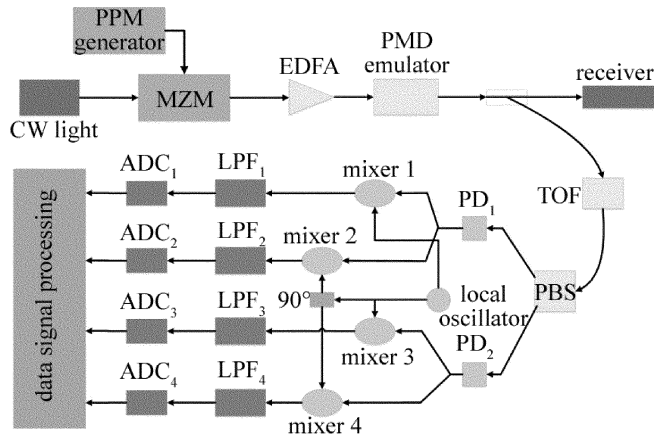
PPM generator

MZM

EDFA

PMD emulator

receiver

CW light

data signal processing

$ADC_1$

$LPF_1$

mixer 1

$PD_1$

TOF

$ADC_2$

$LPF_2$

mixer 2

PBS

$ADC_3$

$LPF_3$

90°

local oscillator

mixer 3

$PD_2$

$ADC_4$

$LPF_4$

mixer 4